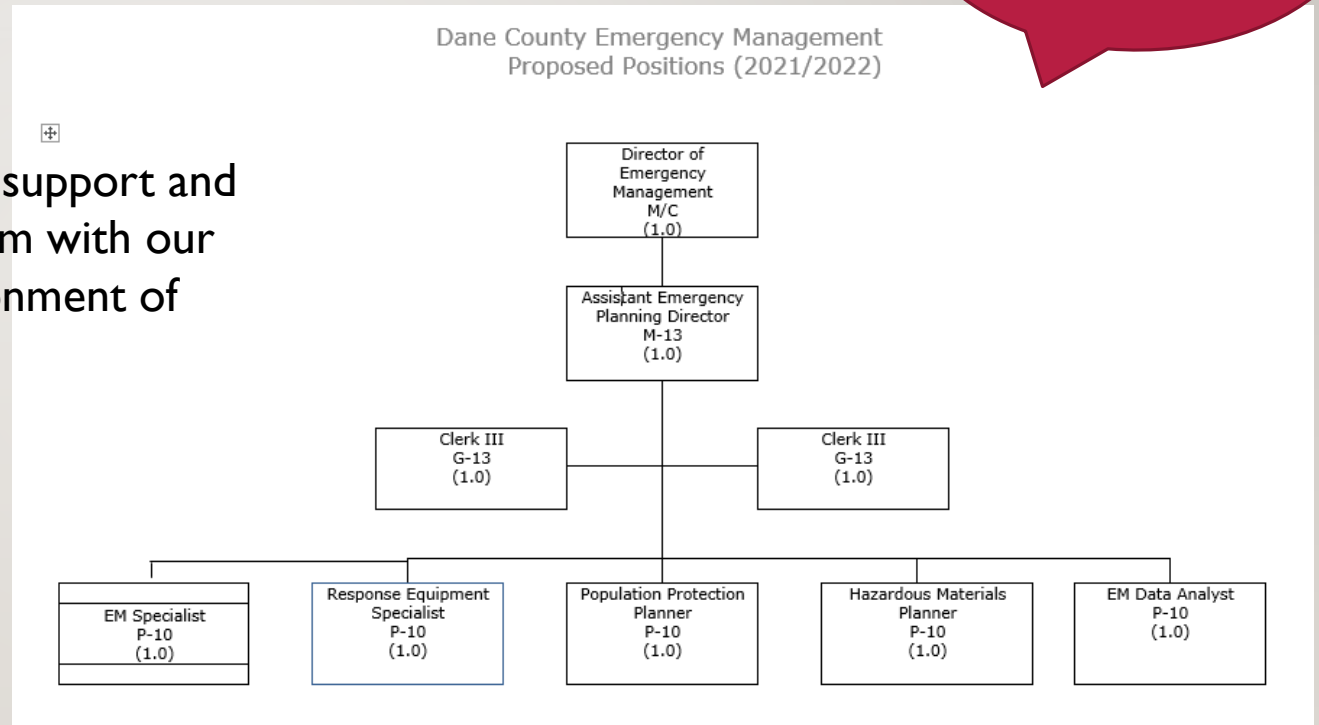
Dane County Emergency Management
Proposed Positions (2021/2022)

support and
m with our
nment of

Director of Emergency Management
M/C
(1.0)

Assistant Emergency Planning Director
M-13
(1.0)

Clerk III
G-13
(1.0)

Clerk III
G-13
(1.0)

EM Specialist
P-10
(1.0)

Response Equipment Specialist
P-10
(1.0)

Population Protection Planner
P-10
(1.0)

Hazardous Materials Planner
P-10
(1.0)

EM Data Analyst
P-10
(1.0)